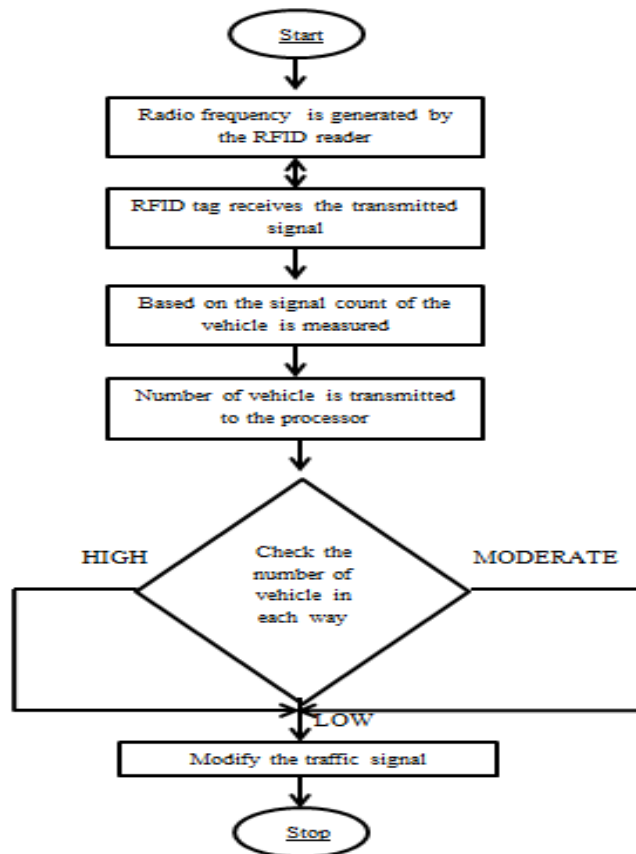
Start

Radio frequency is generated by the RFID reader

RFID tag receives the transmitted signal

Based on the signal count of the vehicle is measured

Number of vehicle is transmitted to the processor

HIGH

Check the number of vehicle in each way

MODERATE

LOW

Modify the traffic signal

Stop